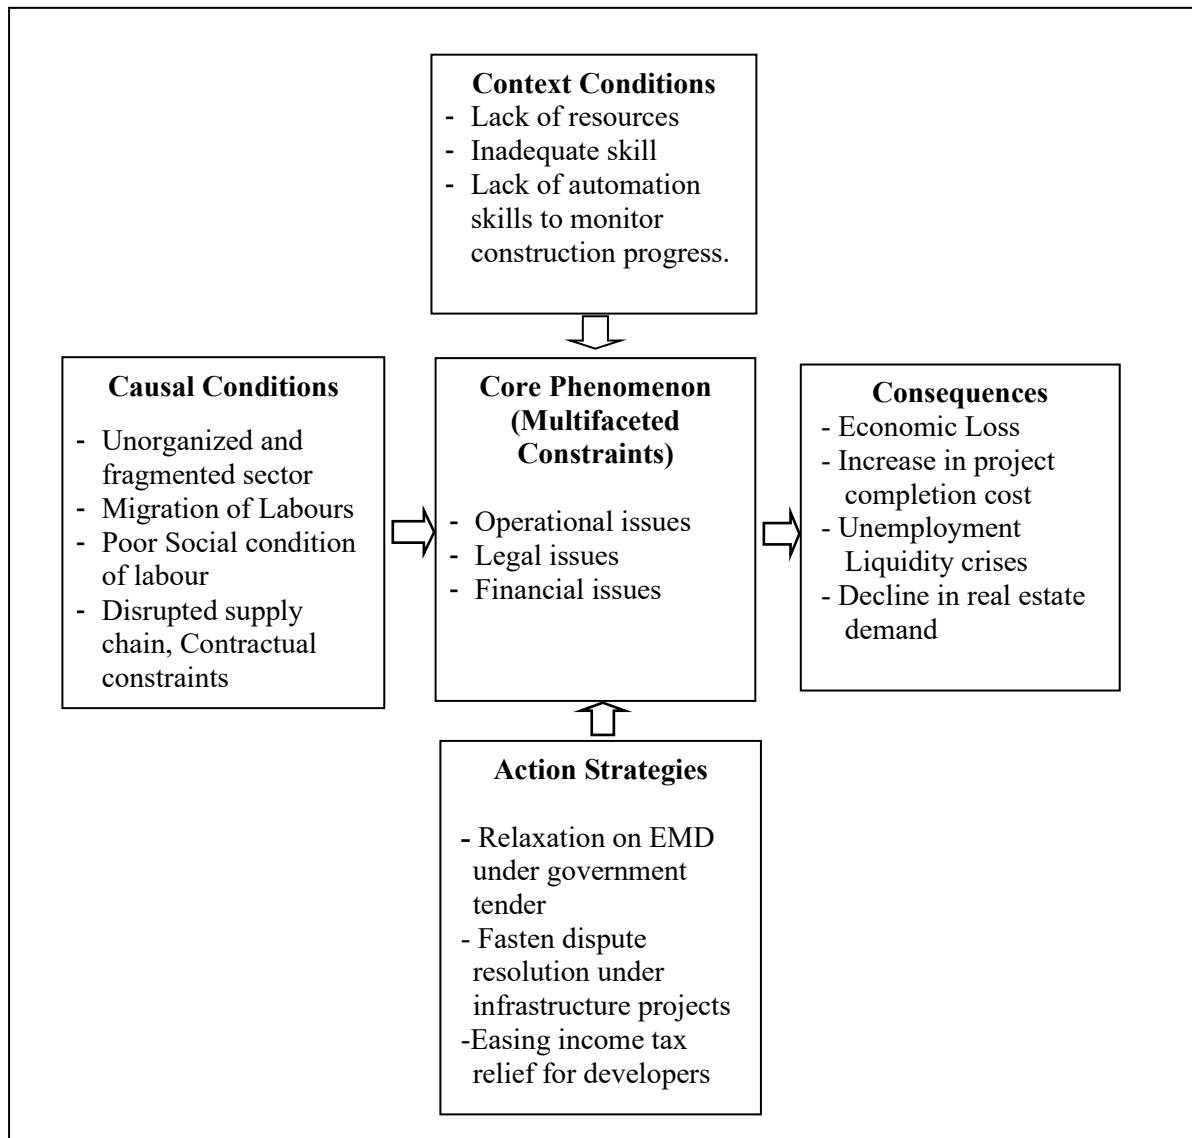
**Context Conditions**
- Lack of resources
- Inadequate skill
- Lack of automation skills to monitor construction progress.

**Causal Conditions**
- Unorganized and fragmented sector
- Migration of Labours
- Poor Social condition of labour
- Disrupted supply chain, Contractual constraints

**Core Phenomenon (Multifaceted Constraints)**
- Operational issues
- Legal issues
- Financial issues

**Consequences**
- Economic Loss
- Increase in project completion cost
- Unemployment Liquidity crises
- Decline in real estate demand

**Action Strategies**
- Relaxation on EMD under government tender
- Fasten dispute resolution under infrastructure projects
-Easing income tax relief for developers